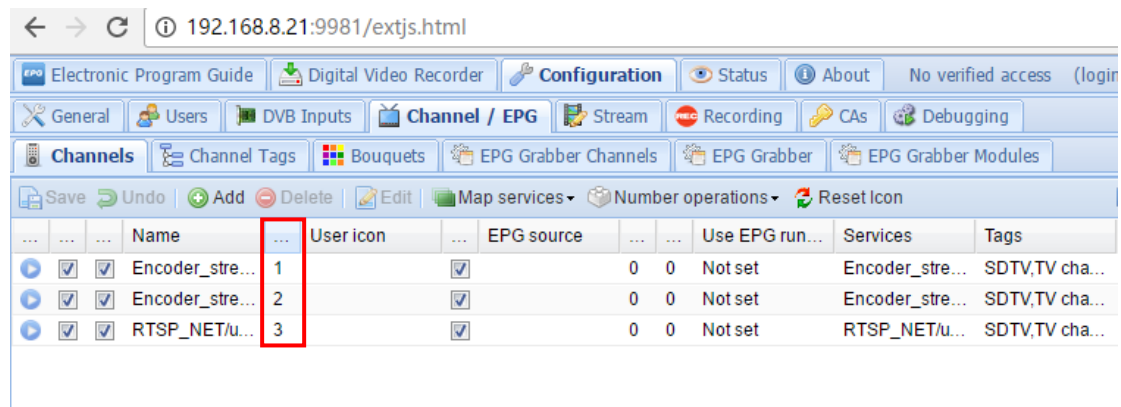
192.168.8.21:9981/extjs.html

Electronic Program Guide | Digital Video Recorder | Configuration | Status | About | No verified access (login

General | Users | DVB Inputs | Channel / EPG | Stream | Recording | CAs | Debugging

Channels | Channel Tags | Bouquets | EPG Grabber Channels | EPG Grabber | EPG Grabber Modules

Save | Undo | Add | Delete | Edit | Map services | Number operations | Reset Icon

| ... | ... | ... | Name | ... | User icon | ... | EPG source | ... | ... | Use EPG run... | Services | Tags |
|---|---|---|---|---|---|---|---|---|---|---|---|---|
| | ☑ | ☑ | Encoder_stre... | 1 | | ☑ | | 0 | 0 | Not set | Encoder_stre... | SDTV,TV cha... |
| | ☑ | ☑ | Encoder_stre... | 2 | | ☑ | | 0 | 0 | Not set | Encoder_stre... | SDTV,TV cha... |
| | ☑ | ☑ | RTSP_NET/u... | 3 | | ☑ | | 0 | 0 | Not set | RTSP_NET/u... | SDTV,TV cha... |